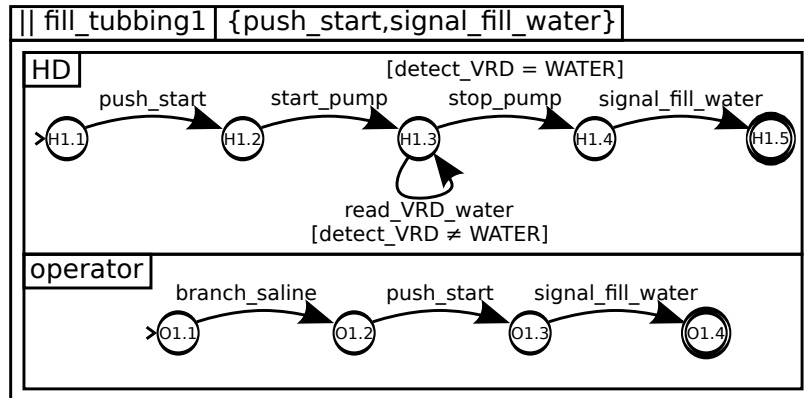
|| fill_tubbing1 {push_start,signal_fill_water}

HD

[detect_VRD = WATER]

push_start start_pump stop_pump signal_fill_water

H1.1 H1.2 H1.3 H1.4 H1.5

read_VRD_water
[detect_VRD ≠ WATER]

operator

branch_saline push_start signal_fill_water

O1.1 O1.2 O1.3 O1.4